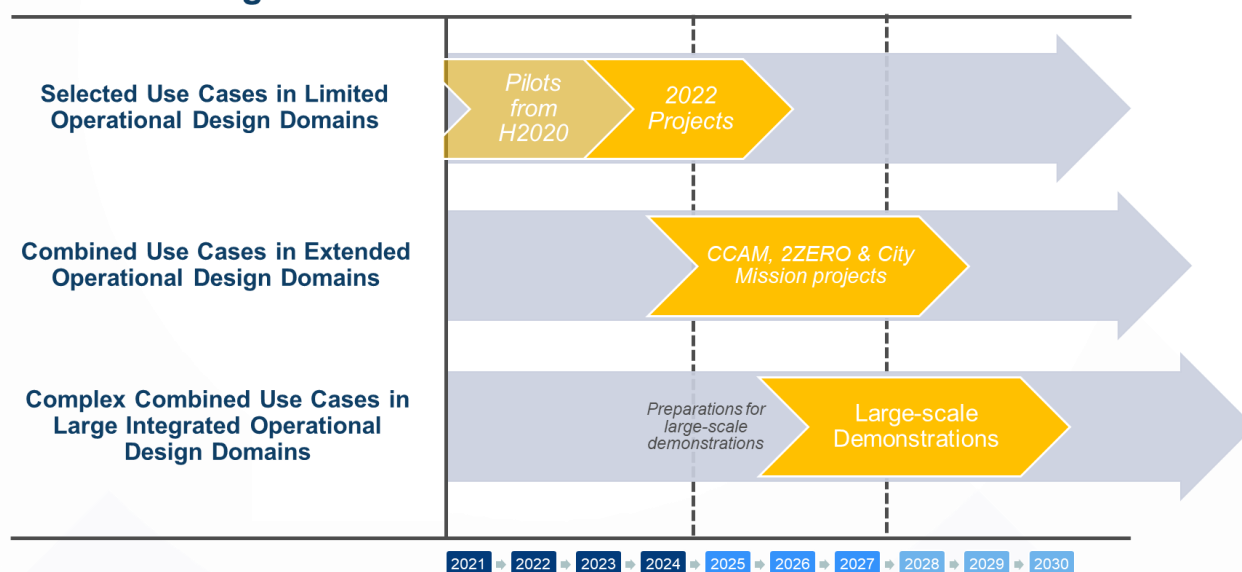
Selected Use Cases in Limited Operational Design Domains

Pilots from H2020

2022 Projects

Combined Use Cases in Extended Operational Design Domains

CCAM, 2ZERO & City Mission projects

Complex Combined Use Cases in Large Integrated Operational Design Domains

Preparations for large-scale demonstrations

Large-scale Demonstrations

2021 2022 2023 2024 2025 2026 2027 2028 2029 2030